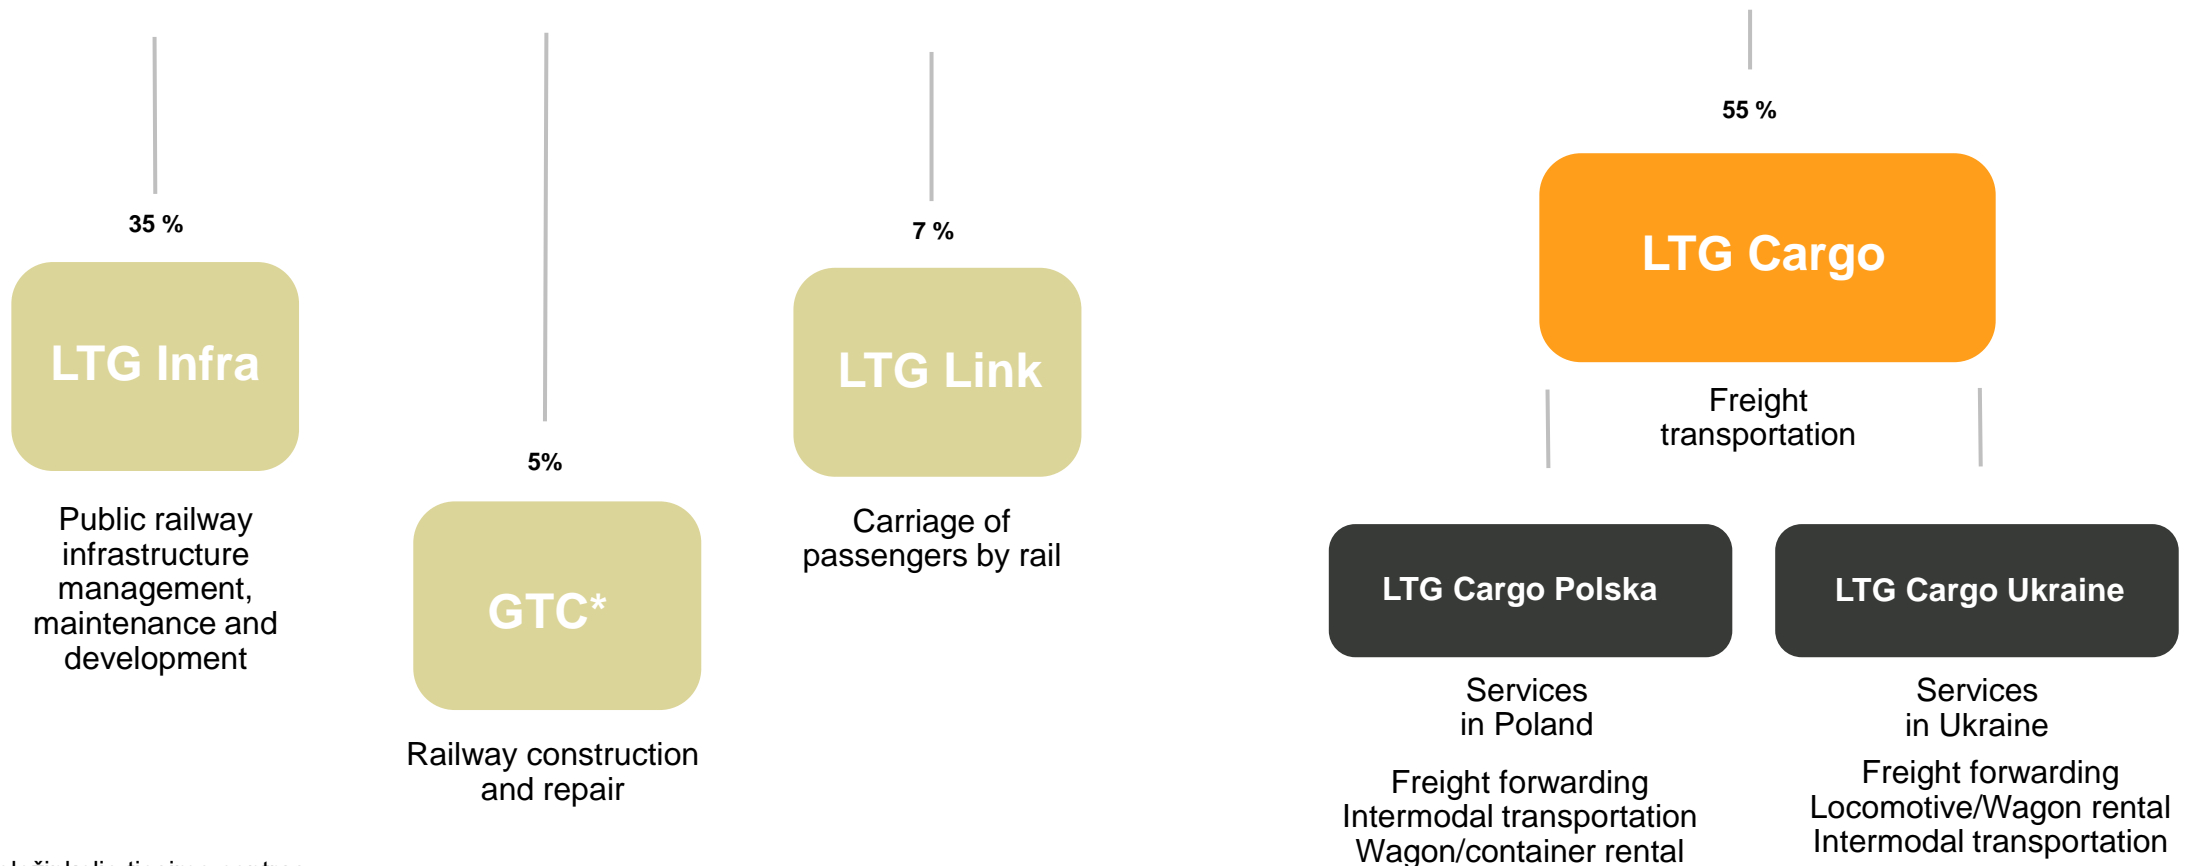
35 %

LTG Infra

Public railway infrastructure management, maintenance and development

5%

GTC*

Railway construction and repair

7 %

LTG Link

Carriage of passengers by rail

55 %

LTG Cargo

Freight transportation

LTG Cargo Polska

Services in Poland

Freight forwarding
Intermodal transportation
Wagon/container rental

LTG Cargo Ukraine

Services in Ukraine

Freight forwarding
Locomotive/Wagon rental
Intermodal transportation

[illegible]